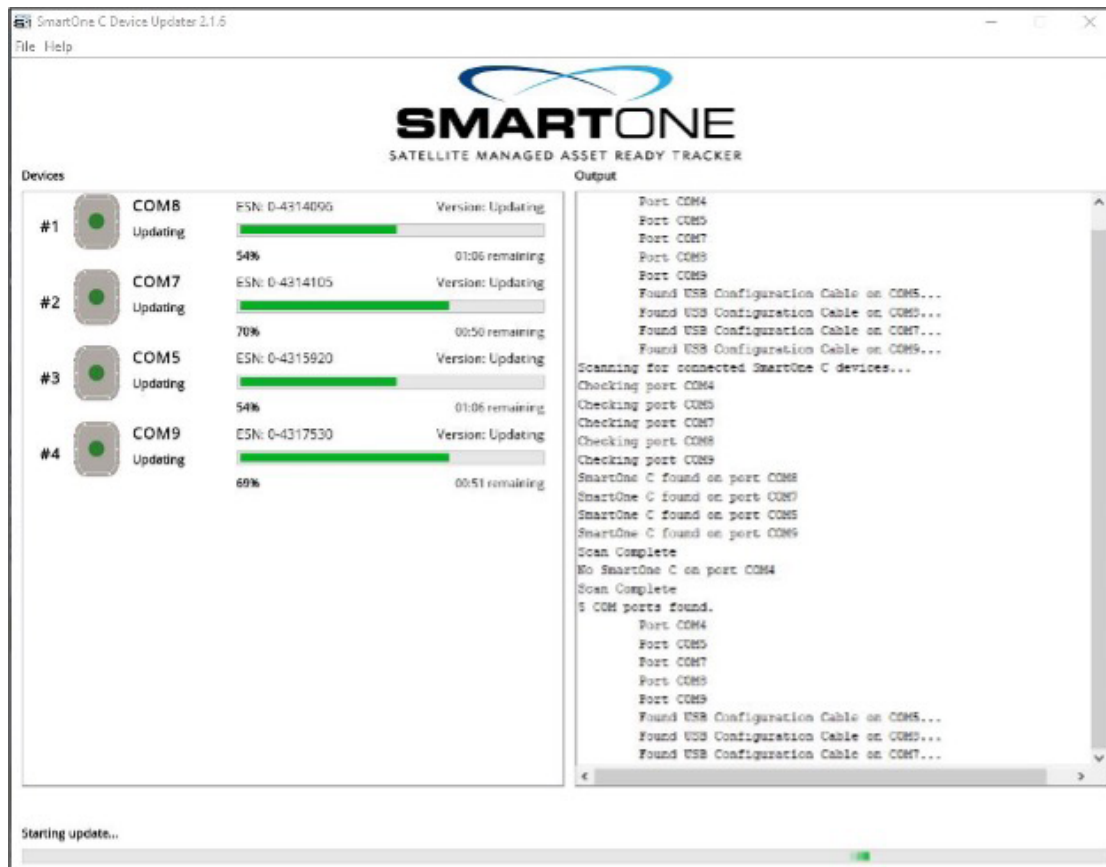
SmartOne C Device Updater 2.1.6
File Help

SMARTONE
SATELLITE MANAGED ASSET READY TRACKER

Devices

#1 COM8 Updating ESN: 0-4314096 Version: Updating
54% 01:06 remaining

#2 COM7 Updating ESN: 0-4314105 Version: Updating
70% 00:50 remaining

#3 COM5 Updating ESN: 0-4315920 Version: Updating
54% 01:06 remaining

#4 COM9 Updating ESN: 0-4317530 Version: Updating
69% 00:51 remaining

Output

Port COM4
Port COM5
Port COM7
Port COM8
Port COM9
Found USB Configuration Cable on COM5...
Found USB Configuration Cable on COM8...
Found USB Configuration Cable on COM7...
Found USB Configuration Cable on COM9...
Scanning for connected SmartOne C devices...
Checking port COM4
Checking port COM5
Checking port COM7
Checking port COM8
Checking port COM9
SmartOne C found on port COM8
SmartOne C found on port COM7
SmartOne C found on port COM5
SmartOne C found on port COM9
Scan Complete
No SmartOne C on port COM4
Scan Complete
5 COM ports found.
Port COM4
Port COM5
Port COM7
Port COM8
Port COM9
Found USB Configuration Cable on COM5...
Found USB Configuration Cable on COM8...
Found USB Configuration Cable on COM7...

Starting update...